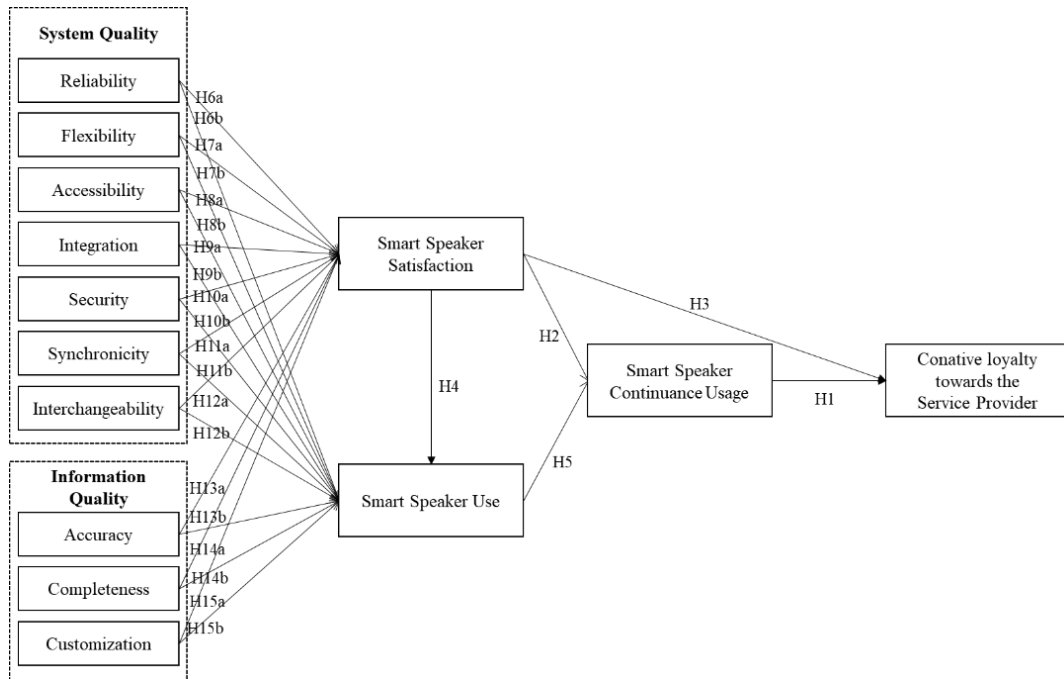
System Quality

Reliability

Flexibility

Accessibility

Integration

Security

Synchronicity

Interchangeability

Information Quality

Accuracy

Completeness

Customization

H6a
H6b
H7a
H7b
H8a
H8b
H9a
H9b
H10a
H10b
H11a
H11b
H12a
H12b
H13a
H13b
H14a
H14b
H15a
H15b

Smart Speaker Satisfaction

Smart Speaker Use

H4

H2

H3

H5

Smart Speaker Continuance Usage

H1

Conative loyalty towards the Service Provider